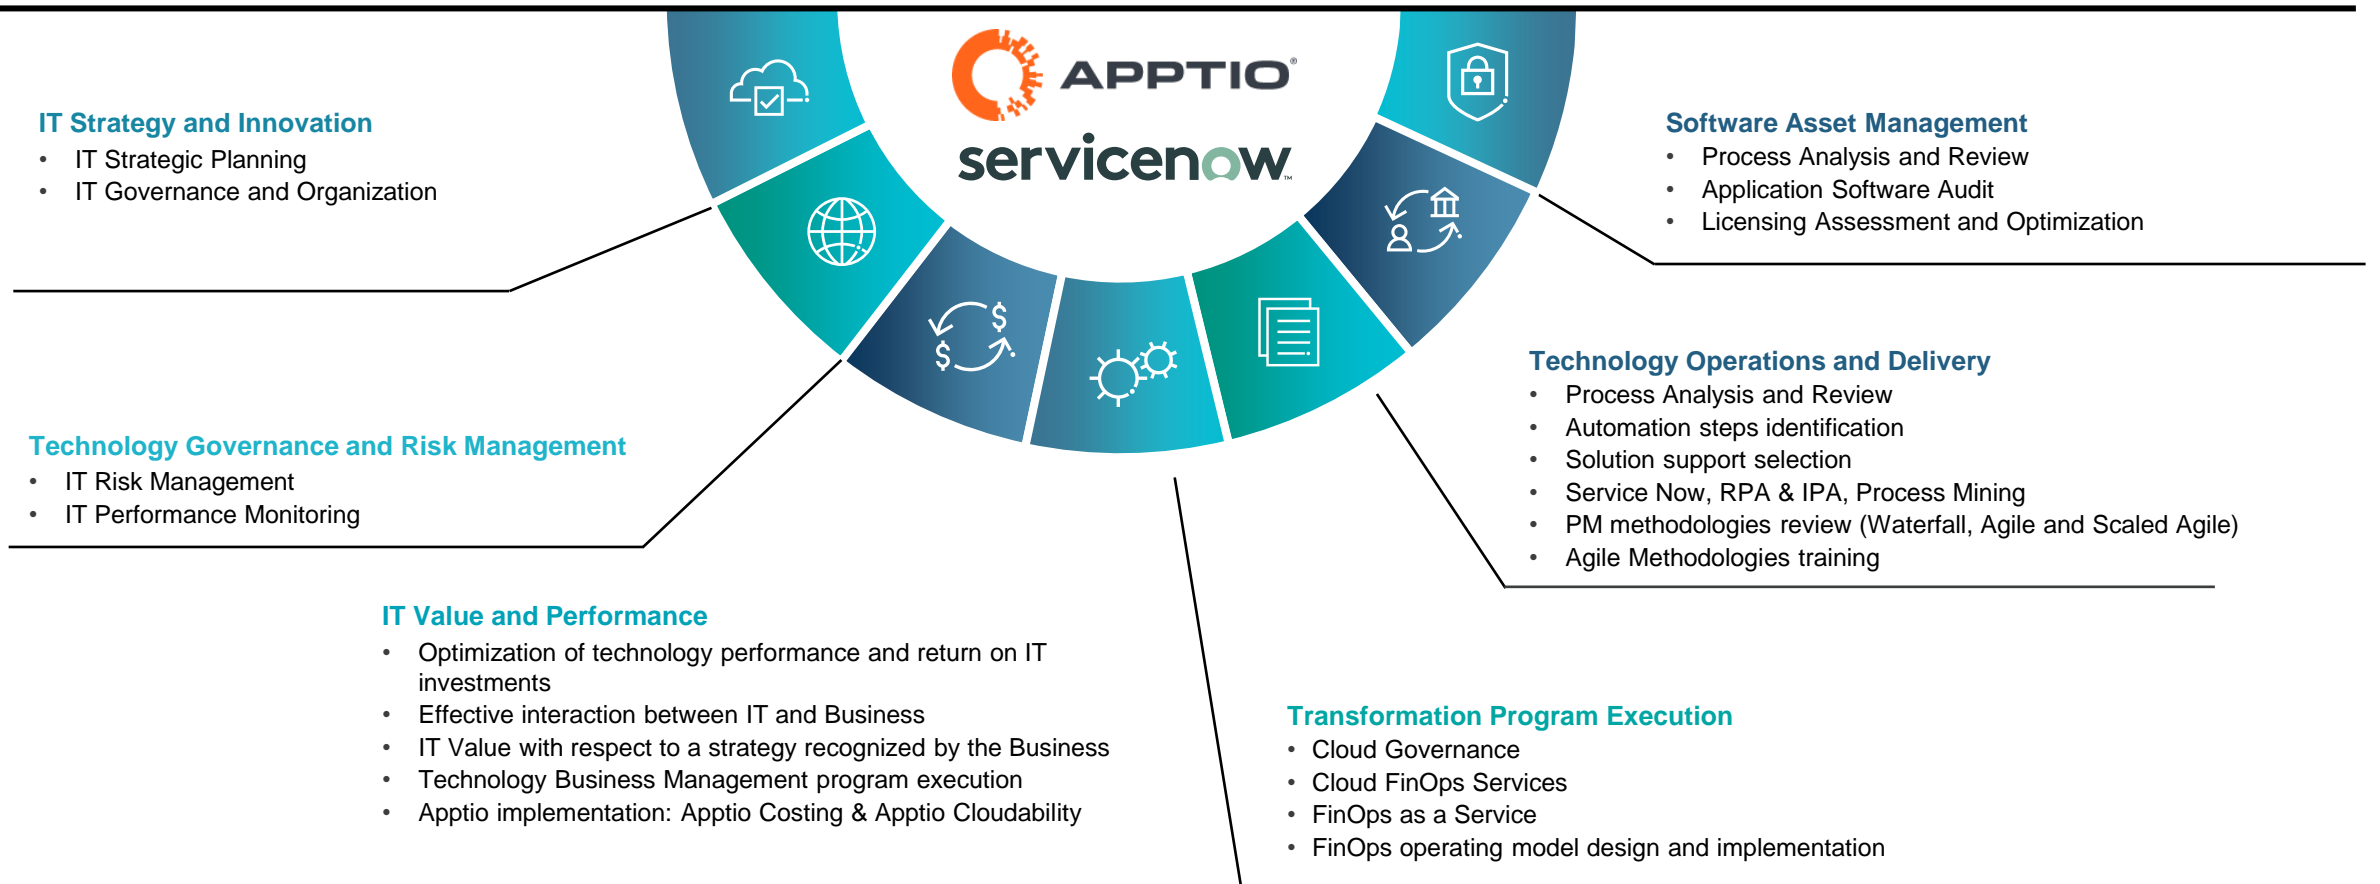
APPTIO®
servicenow

IT Strategy and Innovation
- IT Strategic Planning
- IT Governance and Organization

Software Asset Management
- Process Analysis and Review
- Application Software Audit
- Licensing Assessment and Optimization

Technology Operations and Delivery
- Process Analysis and Review
- Automation steps identification
- Solution support selection
- Service Now, RPA & IPA, Process Mining
- PM methodologies review (Waterfall, Agile and Scaled Agile)
- Agile Methodologies training

Technology Governance and Risk Management
- IT Risk Management
- IT Performance Monitoring

IT Value and Performance
- Optimization of technology performance and return on IT investments
- Effective interaction between IT and Business
- IT Value with respect to a strategy recognized by the Business
- Technology Business Management program execution
- Apptio implementation: Apptio Costing & Apptio Cloudability

Transformation Program Execution
- Cloud Governance
- Cloud FinOps Services
- FinOps as a Service
- FinOps operating model design and implementation